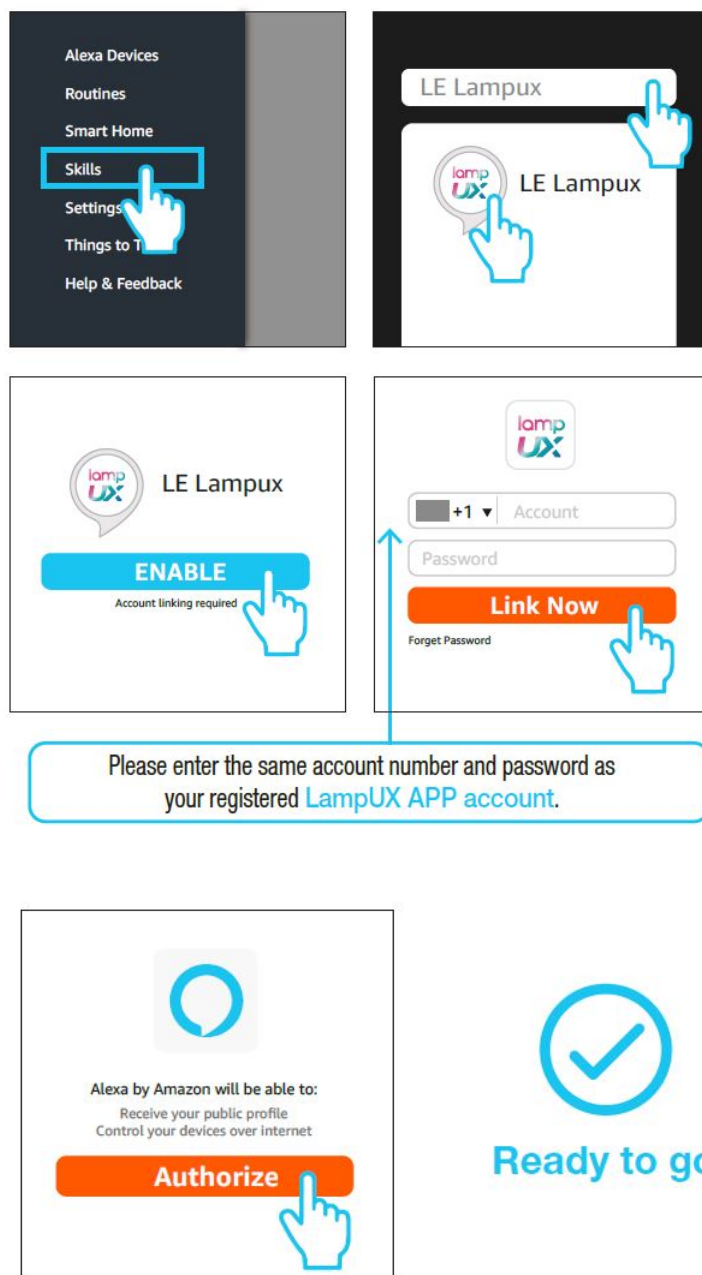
Alexa Devices
Routines
Smart Home
Skills
Settings
Things to T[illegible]
Help & Feedback

LE Lampux

lamp UX LE Lampux

lamp UX LE Lampux

ENABLE
Account linking required

lamp UX

+1 ▾ Account
Password
Link Now
Forget Password

Please enter the same account number and password as your registered LampUX APP account.

Alexa by Amazon will be able to:
Receive your public profile
Control your devices over internet
Authorize

Ready to g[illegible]